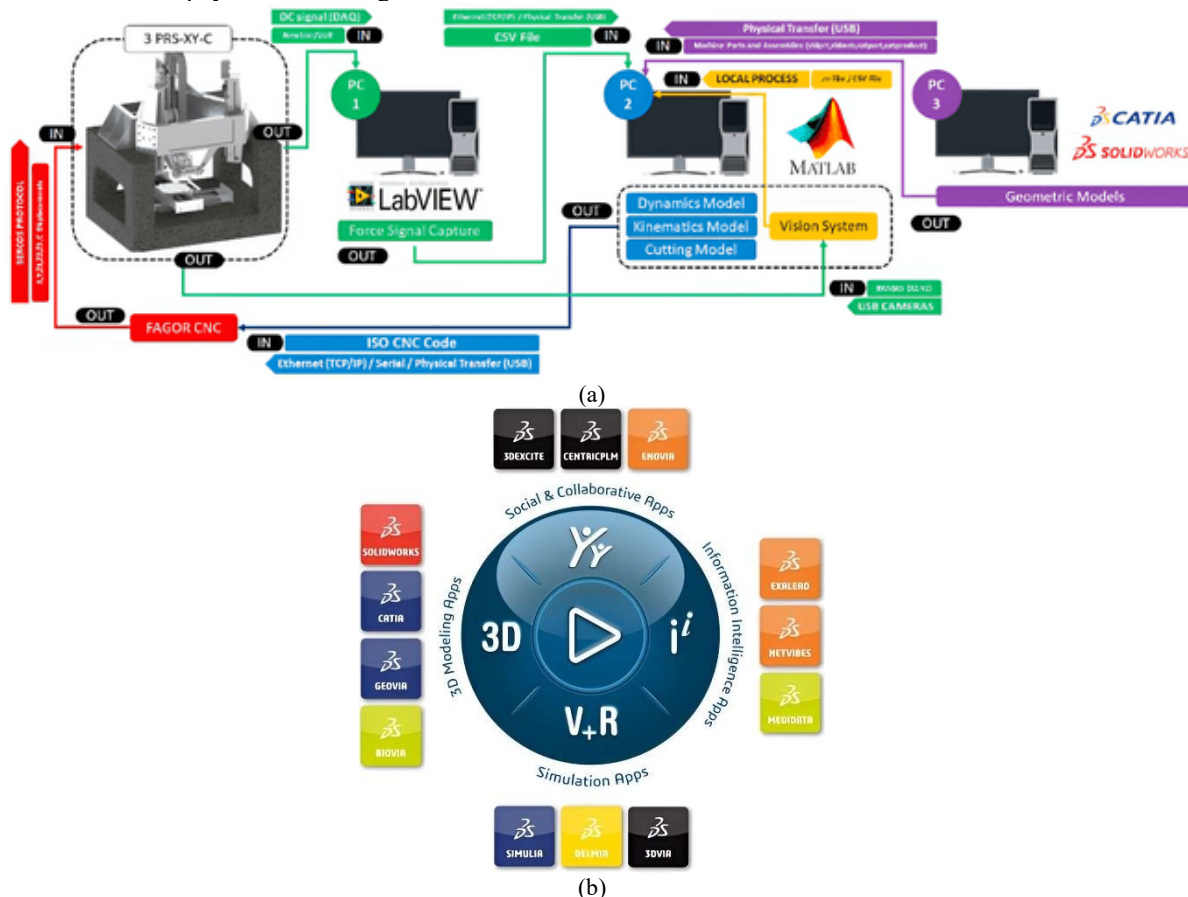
3 PRS-XY-C

DC signal (DAQ)
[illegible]
IN

Ethernet/TCP/IP / Physical Transfer (USB)
CSV File
IN

Physical Transfer (USB)
IN
Machine Parts and Assemblies (.sldprt,.sldasm,.catpart,.catproduct)

PC 1
PC 2
PC 3

IN
LOCAL PROCESS
.m File / CSV File

CATIA
SOLIDWORKS

MATLAB

IN
OUT
LabVIEW
Force Signal Capture
OUT

SERCOS PROTOCOL
X,Y,Z1,Z2,Z3,C Displacements

OUT
Dynamics Model
Kinematics Model
Cutting Model
Vision System

Geometric Models
OUT

OUT

IN
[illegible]
USB CAMERAS

OUT
FAGOR CNC
IN
ISO CNC Code
Ethernet (TCP/IP) / Serial / Physical Transfer (USB)

(a)

3DEXCITE
CENTRICPLM
ENOVIA

Social & Collaborative Apps
Information Intelligence Apps
3D Modeling Apps
Simulation Apps

SOLIDWORKS
CATIA
GEOVIA
BIOVIA

3D
$i^i$
V+R

EXALEAD
NETVIBES
MEDIDATA

SIMULIA
DELMIA
3DVIA

(b)